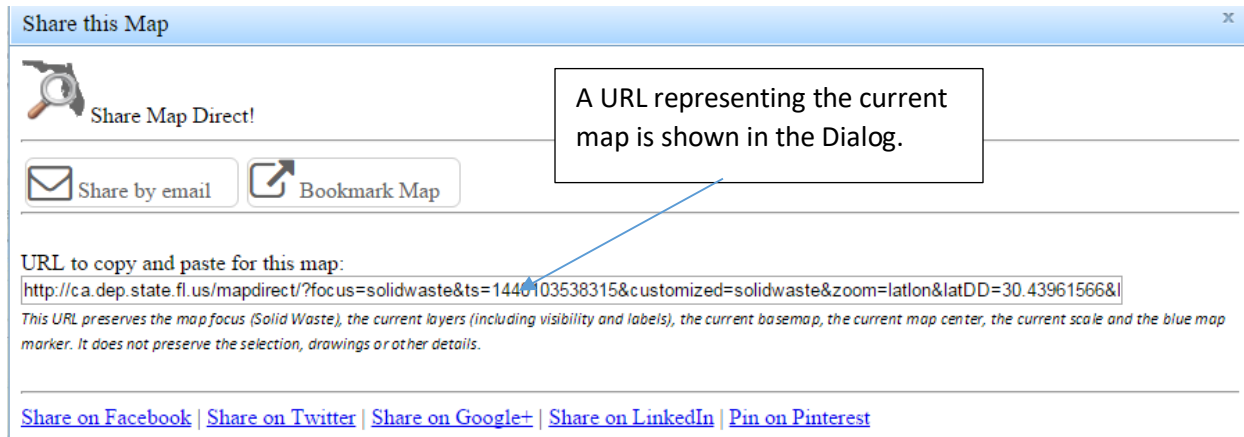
Share this Map

×

Share Map Direct!

A URL representing the current map is shown in the Dialog.

Share by email

Bookmark Map

URL to copy and paste for this map:

http://ca.dep.state.fl.us/mapdirect/?focus=solidwaste&ts=1440103538315&customized=solidwaste&zoom=latlon&latDD=30.43961566&l

This URL preserves the map focus (Solid Waste), the current layers (including visibility and labels), the current basemap, the current map center, the current scale and the blue map marker. It does not preserve the selection, drawings or other details.

Share on Facebook | Share on Twitter | Share on Google+ | Share on LinkedIn | Pin on Pinterest